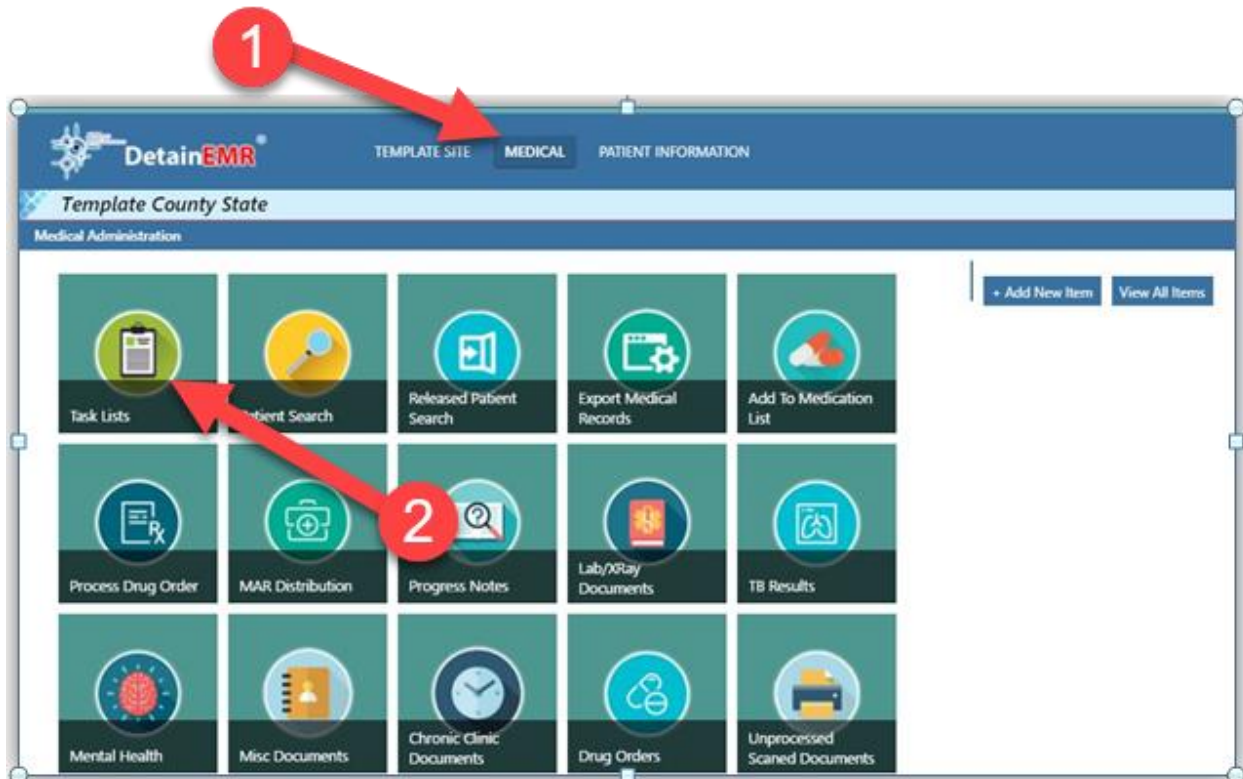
1

DetainEMR®

TEMPLATE SITE MEDICAL PATIENT INFORMATION

Template County State

Medical Administration

+ Add New Item View All Items

Task Lists

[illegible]tient Search

Released Patient Search

Export Medical Records

Add To Medication List

2

Process Drug Order

MAR Distribution

Progress Notes

Lab/XRay Documents

TB Results

Mental Health

Misc Documents

Chronic Clinic Documents

Drug Orders

Unprocessed Scaned Documents